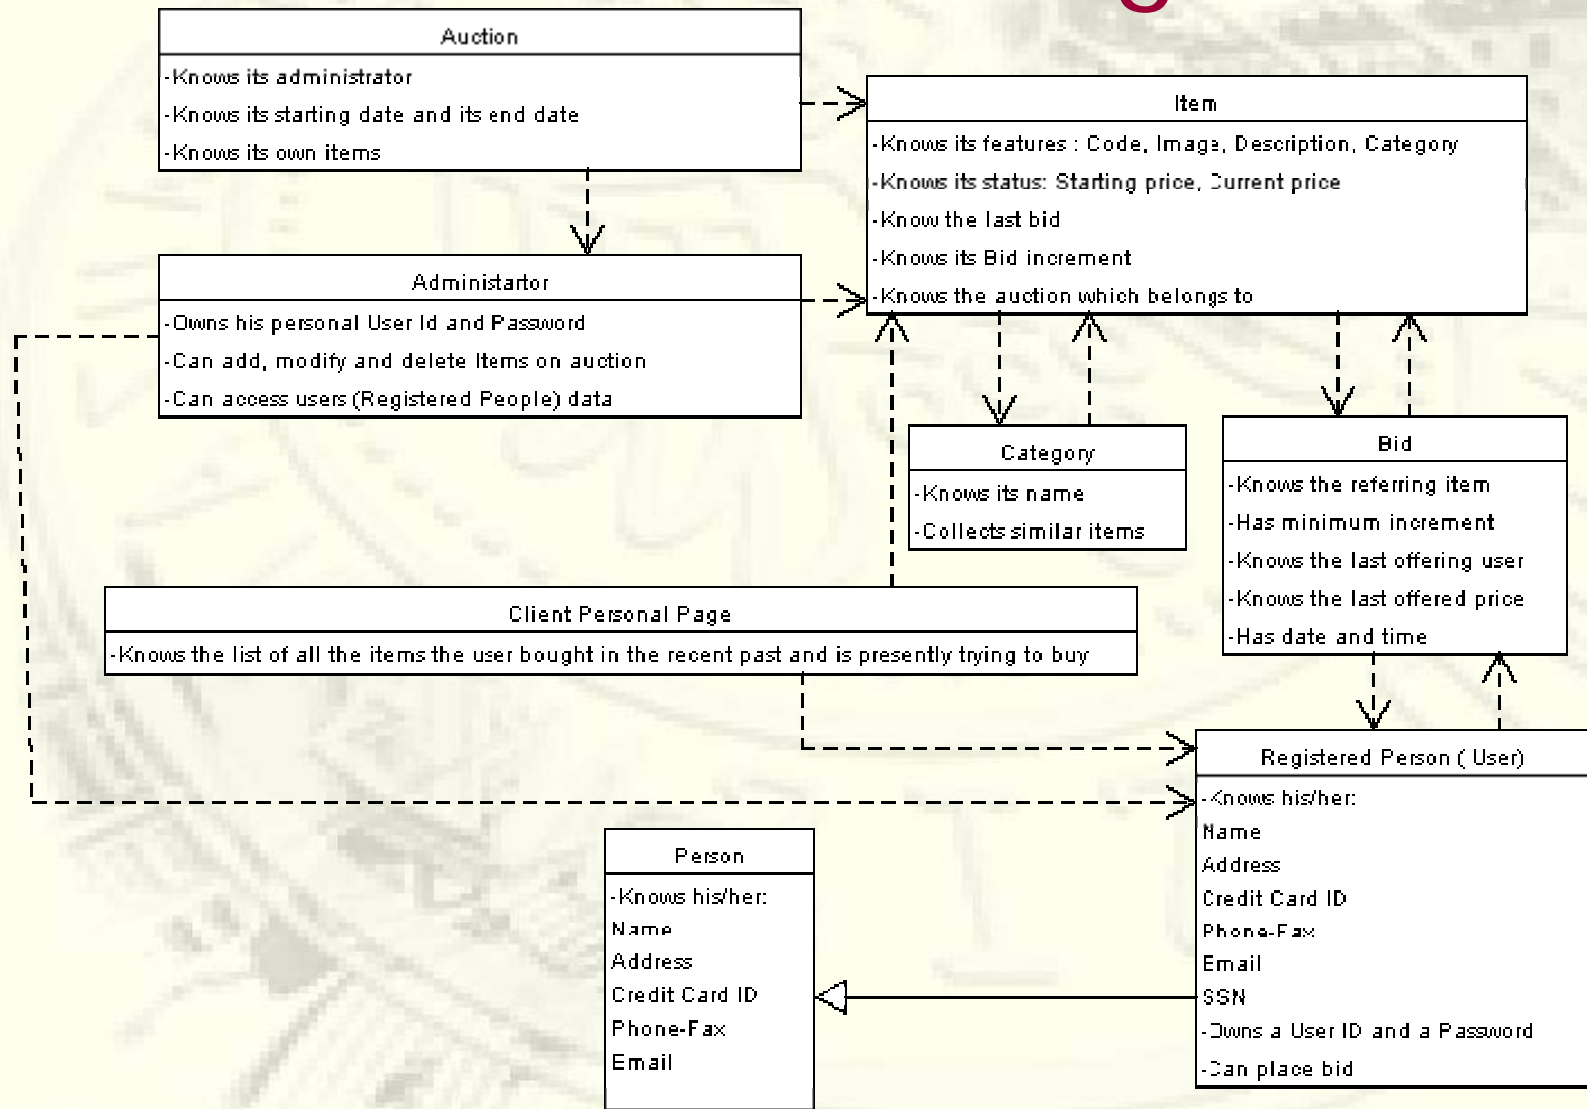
Auction
-Knows its administrator
-Knows its starting date and its end date
-Knows its own items

Item
-Knows its features : Code, Image, Description, Category
-Knows its status: Starting price, Current price
-Know the last bid
-Knows its Bid increment
-Knows the auction which belongs to

Administartor
-Owns his personal User Id and Password
-Can add, modify and delete Items on auction
-Can access users (Registered People) data

Category
-Knows its name
-Collects similar items

Bid
-Knows the referring item
-Has minimum increment
-Knows the last offering user
-Knows the last offered price
-Has date and time

Client Personal Page
-Knows the list of all the items the user bought in the recent past and is presently trying to buy

Registered Person ( User)
-Knows his/her:
Name
Address
Credit Card ID
Phone-Fax
Email
SSN
-Owns a User ID and a Password
-Can place bid

Person
-Knows his/her:
Name
Address
Credit Card ID
Phone-Fax
Email